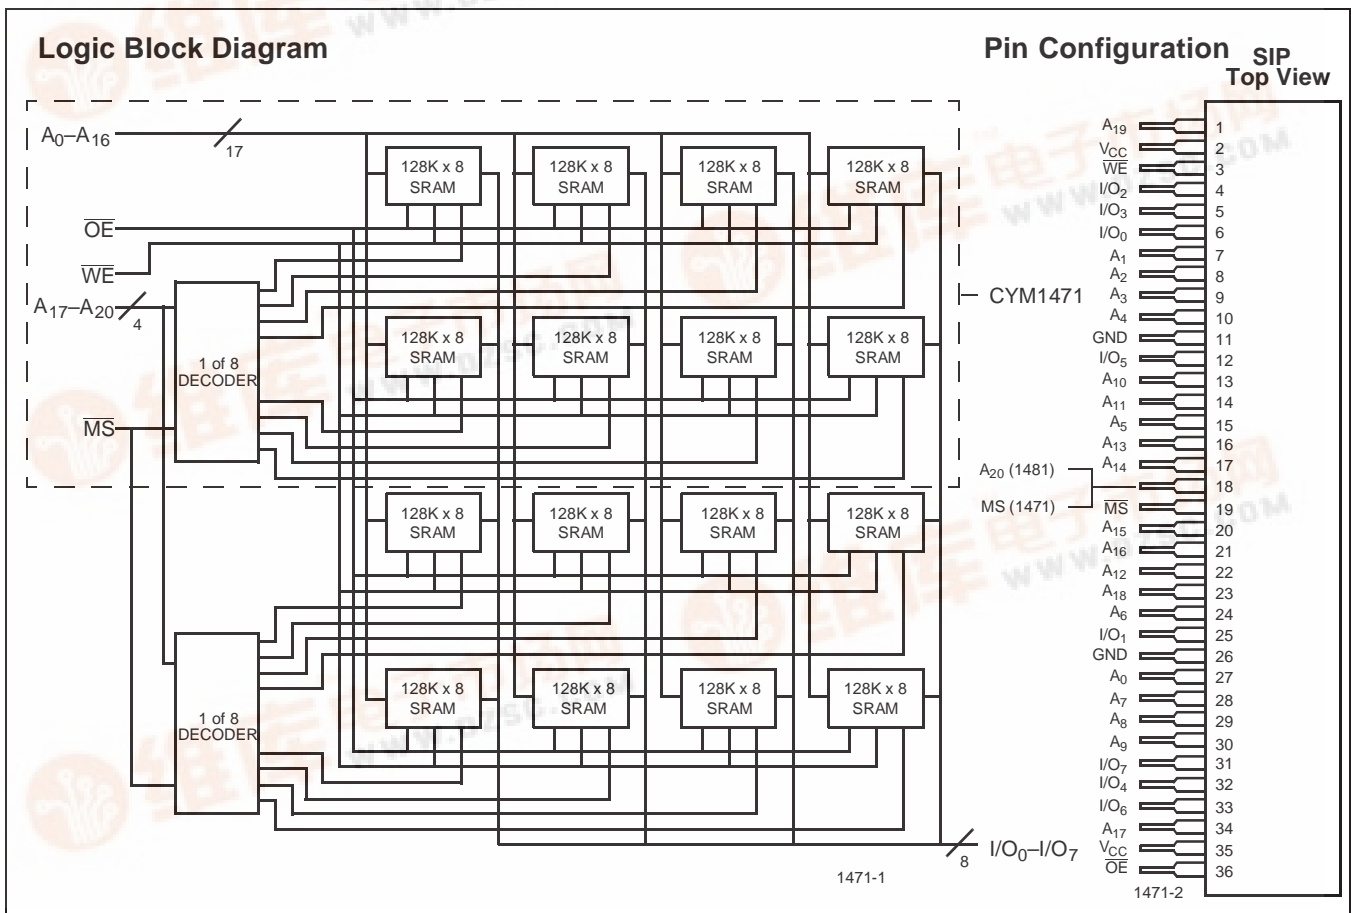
Logic Block Diagram

$A_0$–$A_{16}$
17
$\overline{OE}$
$\overline{WE}$
$A_{17}$–$A_{20}$
4
1 of 8 DECODER
$\overline{MS}$
1 of 8 DECODER

128K x 8 SRAM
128K x 8 SRAM
128K x 8 SRAM
128K x 8 SRAM
128K x 8 SRAM
128K x 8 SRAM
128K x 8 SRAM
128K x 8 SRAM
128K x 8 SRAM
128K x 8 SRAM
128K x 8 SRAM
128K x 8 SRAM
128K x 8 SRAM
128K x 8 SRAM
128K x 8 SRAM
128K x 8 SRAM

CYM1471

8
$I/O_0$–$I/O_7$
1471-1

Pin Configuration SIP Top View

| Signal | Pin |
|---|---|
| $A_{19}$ | 1 |
| $V_{CC}$ | 2 |
| $\overline{WE}$ | 3 |
| $I/O_2$ | 4 |
| $I/O_3$ | 5 |
| $I/O_0$ | 6 |
| $A_1$ | 7 |
| $A_2$ | 8 |
| $A_3$ | 9 |
| $A_4$ | 10 |
| GND | 11 |
| $I/O_5$ | 12 |
| $A_{10}$ | 13 |
| $A_{11}$ | 14 |
| $A_5$ | 15 |
| $A_{13}$ | 16 |
| $A_{14}$ | 17 |
| $A_{20}$ (1481) / MS (1471) | 18 |
| $\overline{MS}$ | 19 |
| $A_{15}$ | 20 |
| $A_{16}$ | 21 |
| $A_{12}$ | 22 |
| $A_{18}$ | 23 |
| $A_6$ | 24 |
| $I/O_1$ | 25 |
| GND | 26 |
| $A_0$ | 27 |
| $A_7$ | 28 |
| $A_8$ | 29 |
| $A_9$ | 30 |
| $I/O_7$ | 31 |
| $I/O_4$ | 32 |
| $I/O_6$ | 33 |
| $A_{17}$ | 34 |
| $V_{CC}$ | 35 |
| $\overline{OE}$ | 36 |

1471-2